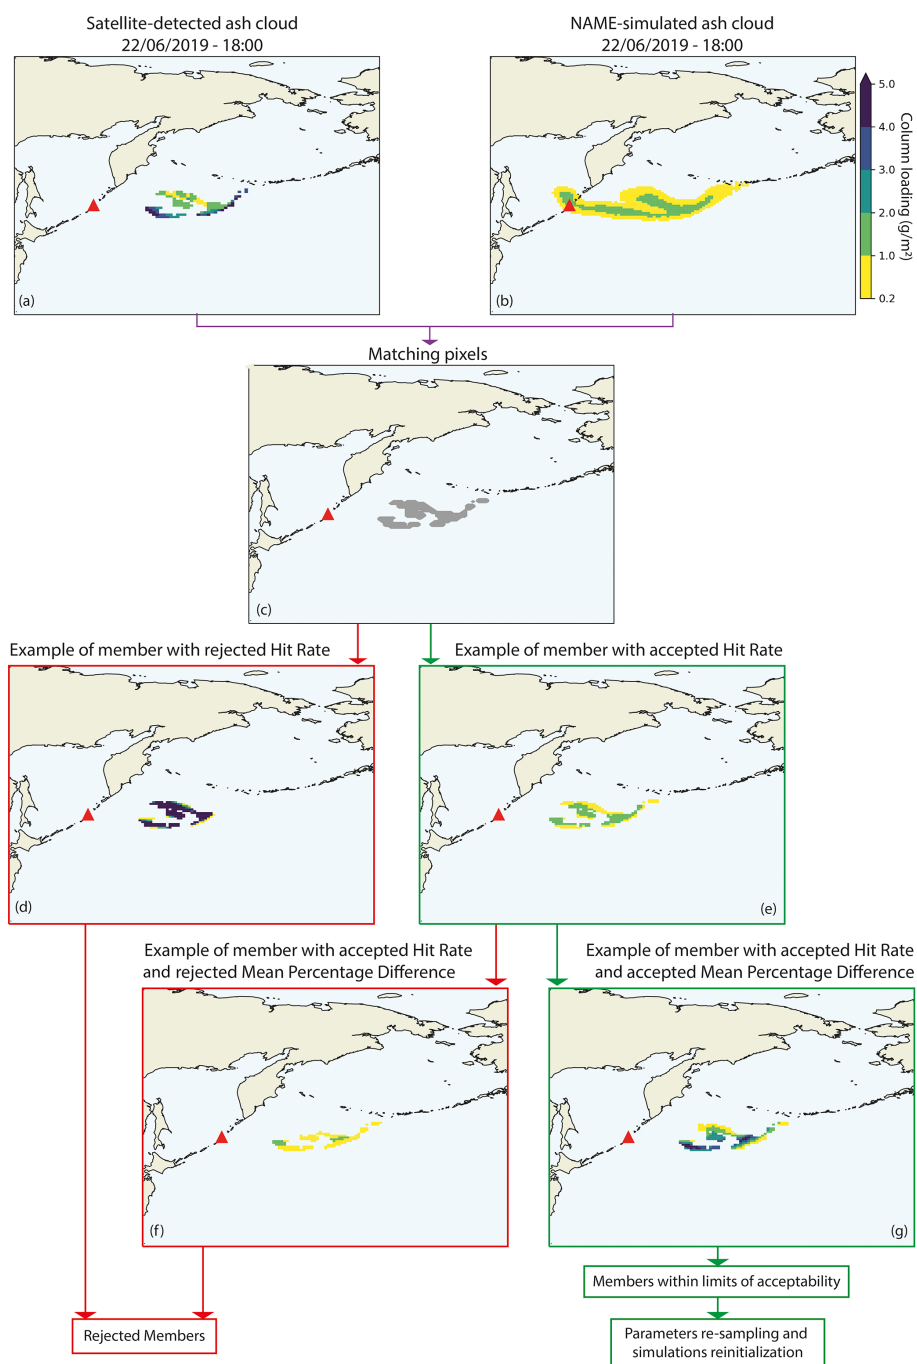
Satellite-detected ash cloud
22/06/2019 - 18:00

NAME-simulated ash cloud
22/06/2019 - 18:00

5.0
4.0
3.0
2.0
1.0
0.2
Column loading (g/m²)

(a)

(b)

Matching pixels

(c)

Example of member with rejected Hit Rate

Example of member with accepted Hit Rate

(d)

(e)

Example of member with accepted Hit Rate and rejected Mean Percentage Difference

Example of member with accepted Hit Rate and accepted Mean Percentage Difference

(f)

(g)

Members within limits of acceptability

Rejected Members

Parameters re-sampling and simulations reinitialization